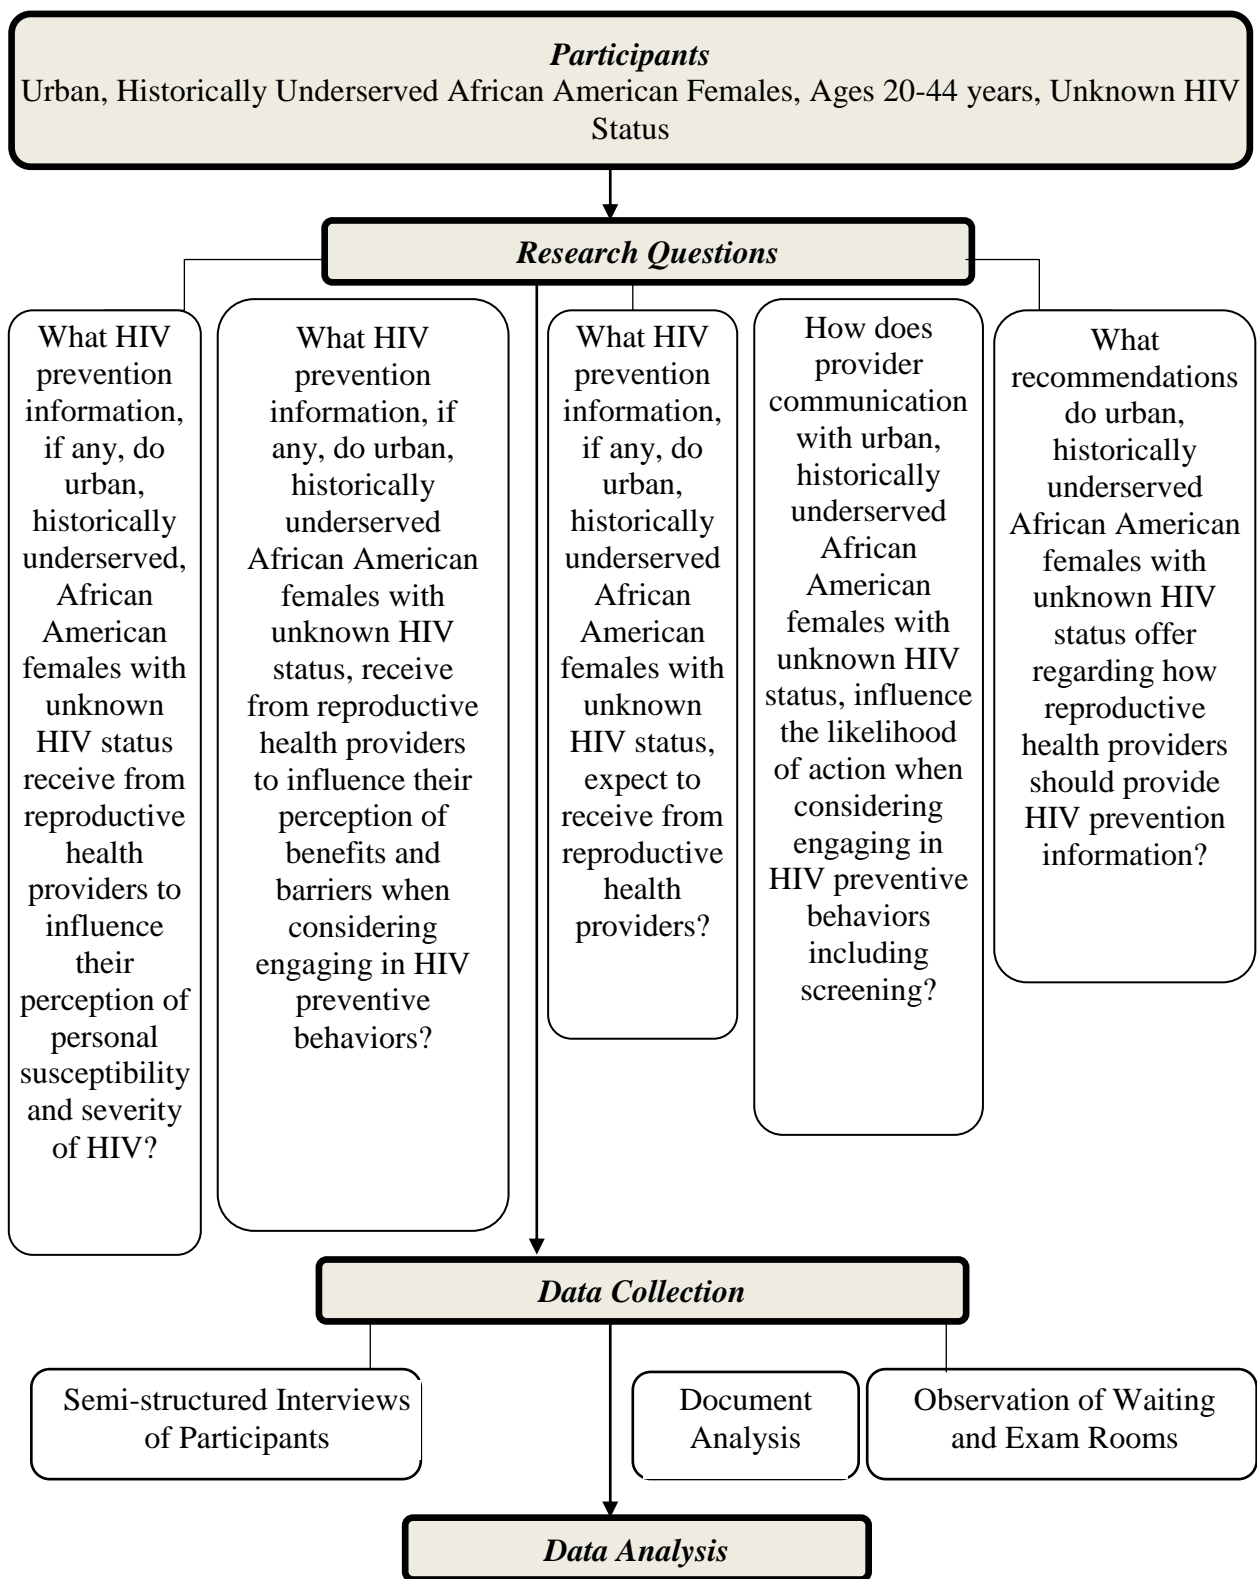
Participants
Urban, Historically Underserved African American Females, Ages 20-44 years, Unknown HIV Status

Research Questions

What HIV prevention information, if any, do urban, historically underserved, African American females with unknown HIV status receive from reproductive health providers to influence their perception of personal susceptibility and severity of HIV?

What HIV prevention information, if any, do urban, historically underserved African American females with unknown HIV status, receive from reproductive health providers to influence their perception of benefits and barriers when considering engaging in HIV preventive behaviors?

What HIV prevention information, if any, do urban, historically underserved African American females with unknown HIV status, expect to receive from reproductive health providers?

How does provider communication with urban, historically underserved African American females with unknown HIV status, influence the likelihood of action when considering engaging in HIV preventive behaviors including screening?

What recommendations do urban, historically underserved African American females with unknown HIV status offer regarding how reproductive health providers should provide HIV prevention information?

Data Collection

Semi-structured Interviews of Participants

Document Analysis

Observation of Waiting and Exam Rooms

Data Analysis